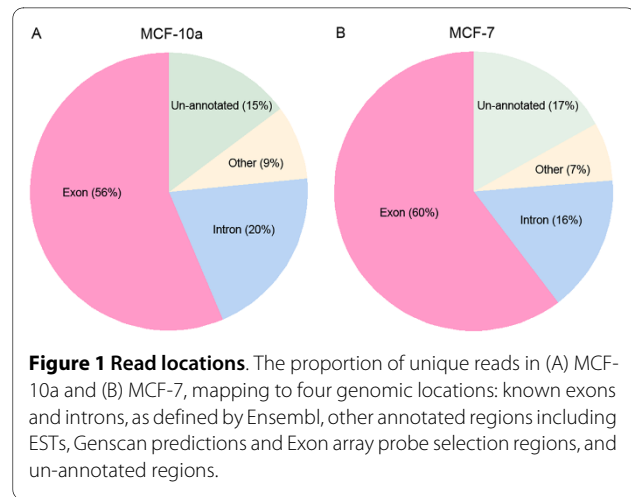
A

MCF-10a

Un-annotated (15%)

Other (9%)

Exon (56%)

Intron (20%)

B

MCF-7

Un-annotated (17%)

Other (7%)

Exon (60%)

Intron (16%)

**Figure 1 Read locations**. The proportion of unique reads in (A) MCF-10a and (B) MCF-7, mapping to four genomic locations: known exons and introns, as defined by Ensembl, other annotated regions including ESTs, Genscan predictions and Exon array probe selection regions, and un-annotated regions.